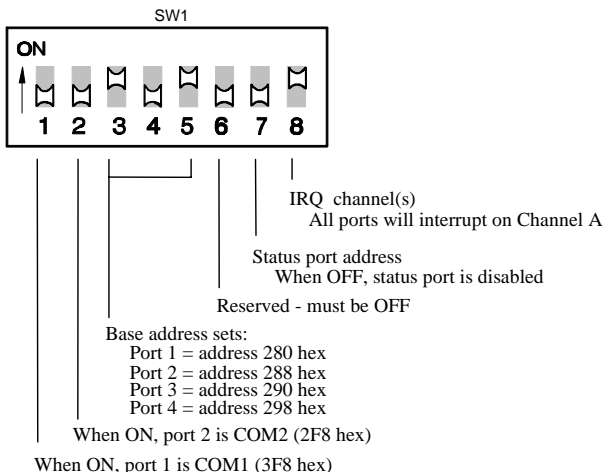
SW1

ON

1 2 3 4 5 6 7 8

IRQ channel(s)
All ports will interrupt on Channel A

Status port address
When OFF, status port is disabled

Reserved - must be OFF

Base address sets:
Port 1 = address 280 hex
Port 2 = address 288 hex
Port 3 = address 290 hex
Port 4 = address 298 hex

When ON, port 2 is COM2 (2F8 hex)

When ON, port 1 is COM1 (3F8 hex)